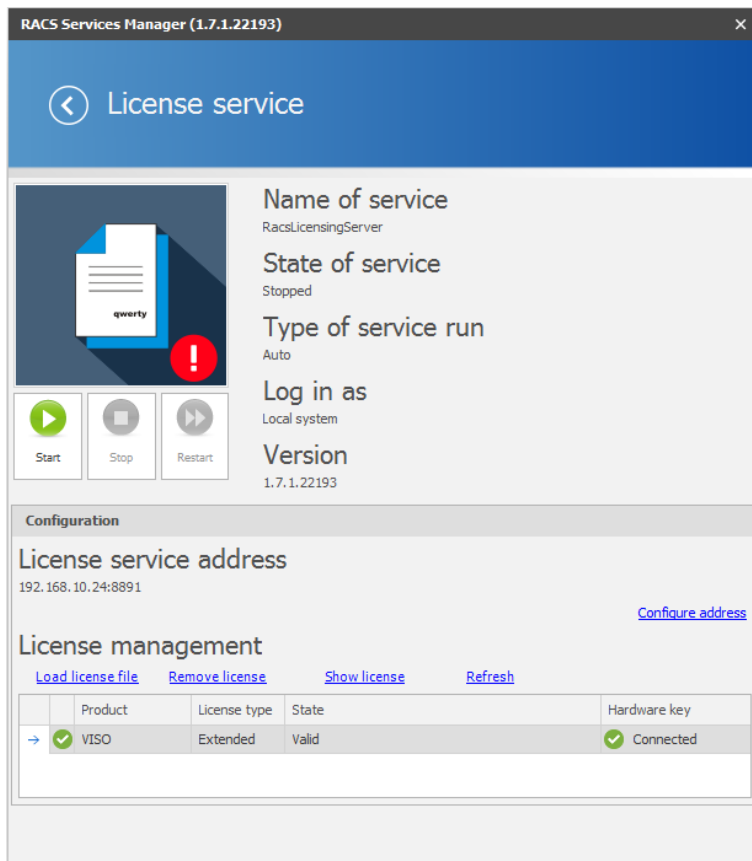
RACS Services Manager (1.7.1.22193)

×

License service

qwerty

Start

Stop

Restart

Name of service
RacsLicensingServer

State of service
Stopped

Type of service run
Auto

Log in as
Local system

Version
1.7.1.22193

Configuration

License service address
192.168.10.24:8891

Configure address

License management

Load license file
Remove license
Show license
Refresh

| | | Product | License type | State | Hardware key |
|---|---|---|---|---|---|
| → | | VISO | Extended | Valid | Connected |